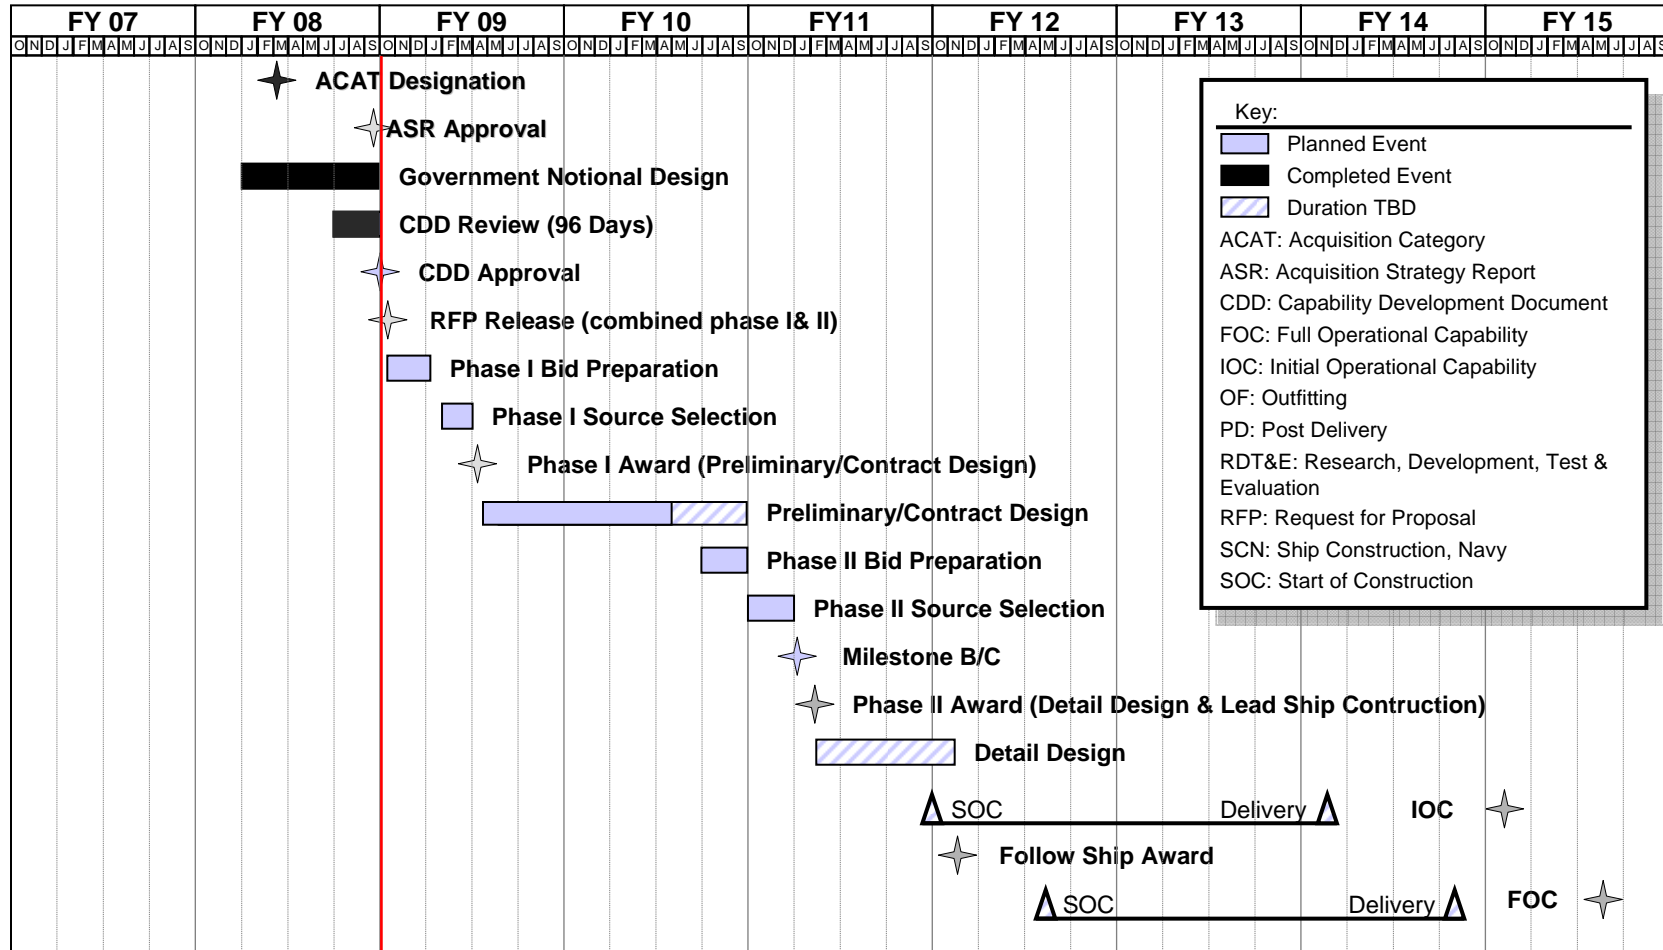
| FY 07 | FY 08 | FY 09 | FY 10 | FY11 | FY 12 | FY 13 | FY 14 | FY 15 |
|---|---|---|---|---|---|---|---|---|
| O N D J F M A M J J A S | O N D J F M A M J J A S | O N D J F M A M J J A S | O N D J F M A M J J A S | O N D J F M A M J J A S | O N D J F M A M J J A S | O N D J F M A M J J A S | O N D J F M A M J J A S | O N D J F M A M J J A S |

ACAT Designation

ASR Approval

Government Notional Design

CDD Review (96 Days)

CDD Approval

RFP Release (combined phase I& II)

Phase I Bid Preparation

Phase I Source Selection

Phase I Award (Preliminary/Contract Design)

Preliminary/Contract Design

Phase II Bid Preparation

Phase II Source Selection

Milestone B/C

Phase II Award (Detail Design & Lead Ship Contruction)

Detail Design

SOC Delivery IOC

Follow Ship Award

SOC Delivery FOC

Key:
Planned Event
Completed Event
Duration TBD
ACAT: Acquisition Category
ASR: Acquisition Strategy Report
CDD: Capability Development Document
FOC: Full Operational Capability
IOC: Initial Operational Capability
OF: Outfitting
PD: Post Delivery
RDT&E: Research, Development, Test & Evaluation
RFP: Request for Proposal
SCN: Ship Construction, Navy
SOC: Start of Construction